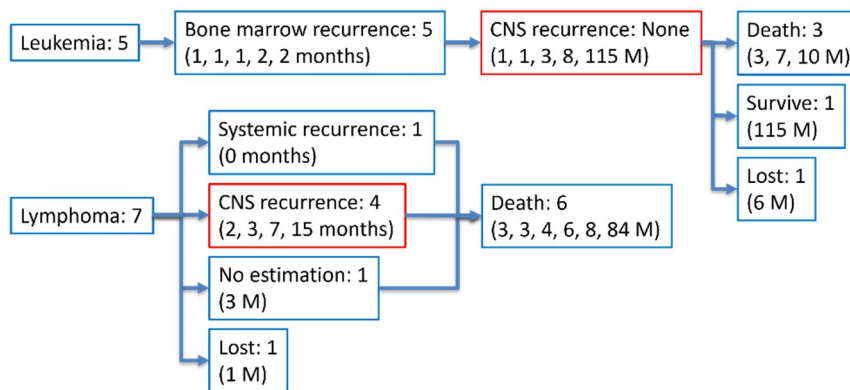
Leukemia: 5

Bone marrow recurrence: 5
(1, 1, 1, 2, 2 months)

CNS recurrence: None
(1, 1, 3, 8, 115 M)

Death: 3
(3, 7, 10 M)

Survive: 1
(115 M)

Lost: 1
(6 M)

Lymphoma: 7

Systemic recurrence: 1
(0 months)

CNS recurrence: 4
(2, 3, 7, 15 months)

No estimation: 1
(3 M)

Lost: 1
(1 M)

Death: 6
(3, 3, 4, 6, 8, 84 M)